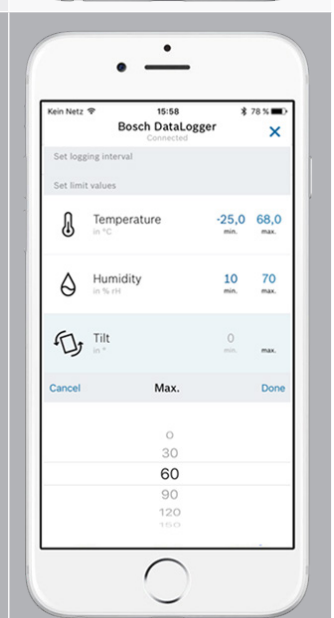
Kein Netz 15:58 78 %

Bosch DataLogger
Connected

Set logging interval

Set limit values

Temperature
in °C
-25,0 min.
68,0 max.

Humidity
in % rH
10 min.
70 max.

Tilt
in °
0 min.
max.

Cancel
Max.
Done

0
30
60
90
120
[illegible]